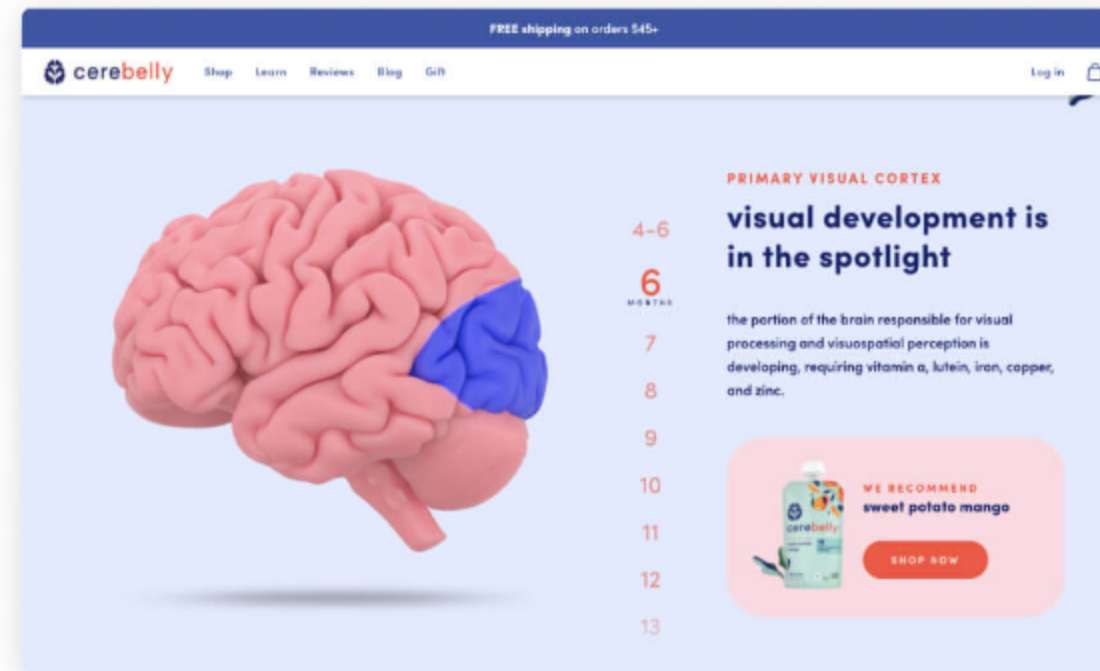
FREE shipping on orders $45+

cerebelly Shop Learn Reviews Blog Gift Log in

4-6
6
MONTHS
7
8
9
10
11
12
13

PRIMARY VISUAL CORTEX

visual development is in the spotlight

the portion of the brain responsible for visual processing and visuospatial perception is developing, requiring vitamin a, lutein, iron, copper, and zinc.

cerebelly

WE RECOMMEND
sweet potato mango

SHOP NOW